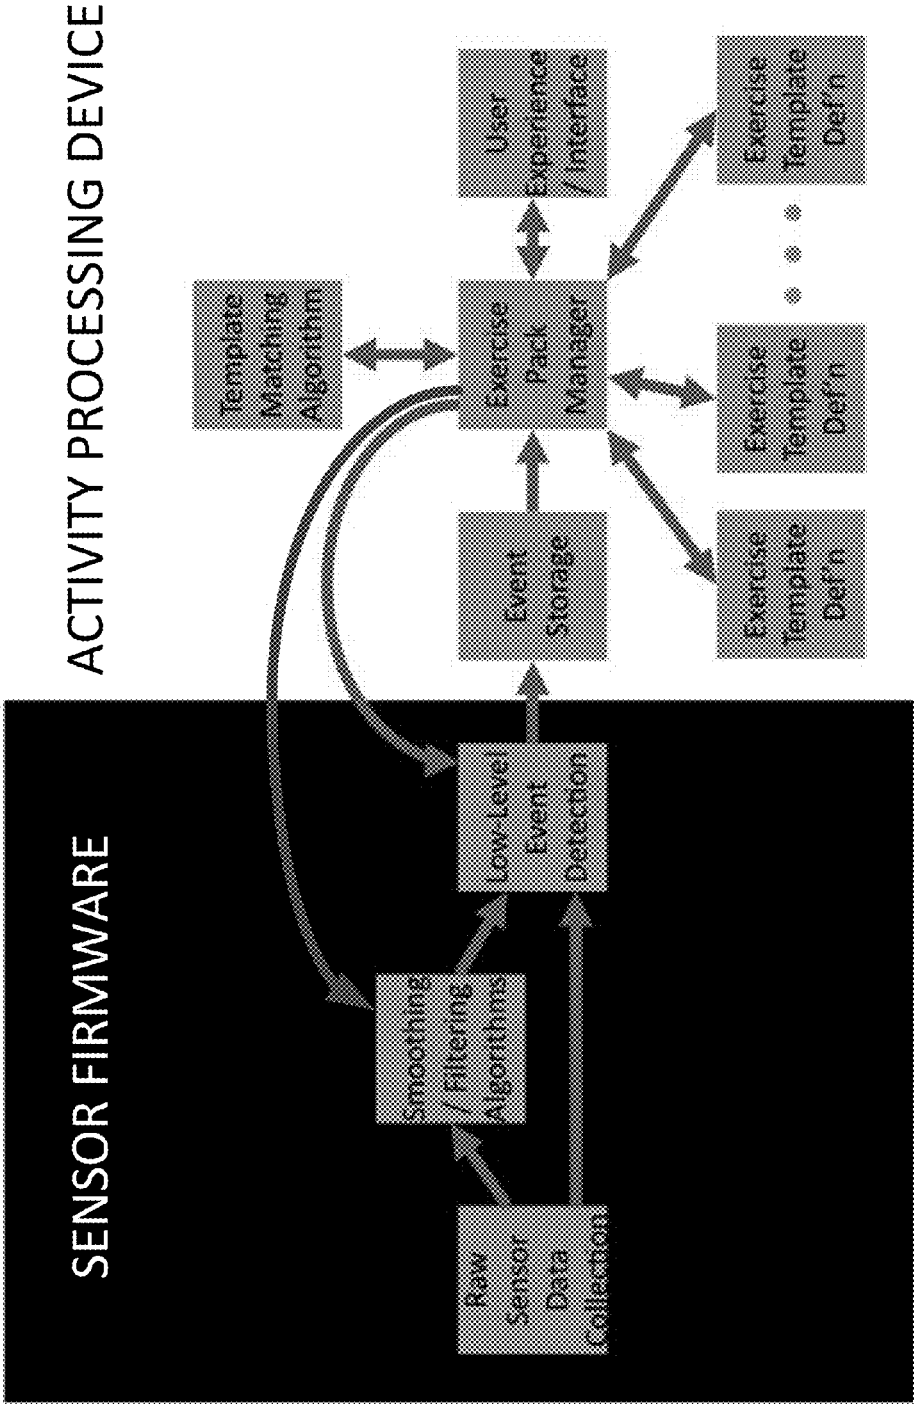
SENSOR FIRMWARE

Raw Sensor Data Collection

Smoothing / Filtering Algorithms

Low-Level Event Detection

ACTIVITY PROCESSING DEVICE

Event Storage

Exercise Pack Manager

Template Matching Algorithm

User Experience / Interface

Exercise Template Def'n

Exercise Template Def'n

Exercise Template Def'n